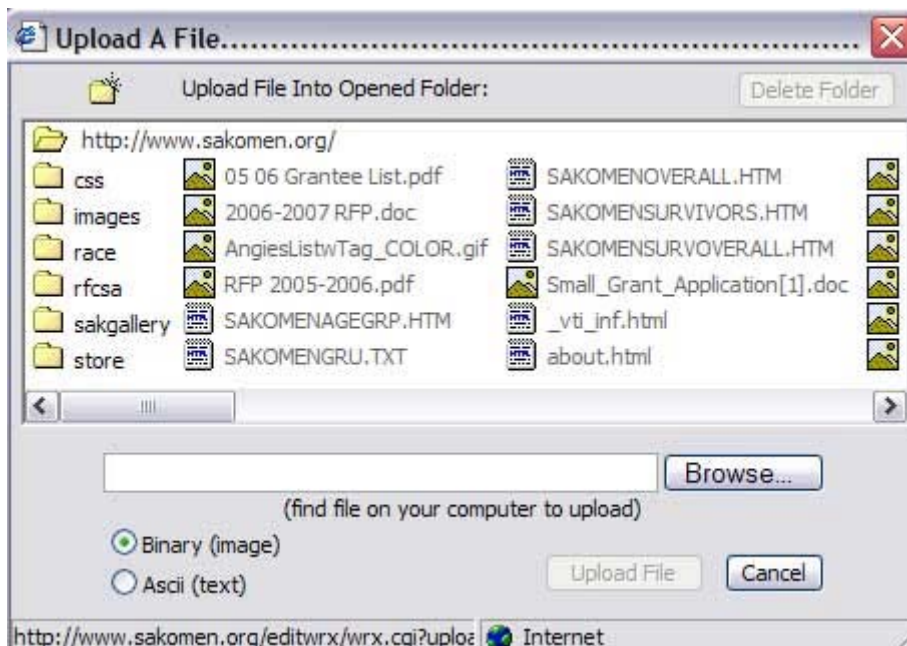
Upload A File.............................................

Upload File Into Opened Folder:

Delete Folder

http://www.sakomen.org/

css
images
race
rfcsa
sakgallery
store

05 06 Grantee List.pdf
2006-2007 RFP.doc
AngiesListwTag_COLOR.gif
RFP 2005-2006.pdf
SAKOMENAGEGRP.HTM
SAKOMENGRU.TXT

SAKOMENOVERALL.HTM
SAKOMENSURVIVORS.HTM
SAKOMENSURVOVERALL.HTM
Small_Grant_Application[1].doc
_vti_inf.html
about.html

Browse...

(find file on your computer to upload)

Binary (image)

Ascii (text)

Upload File

Cancel

http://www.sakomen.org/editwrx/wrx.cgi?uploa

Internet